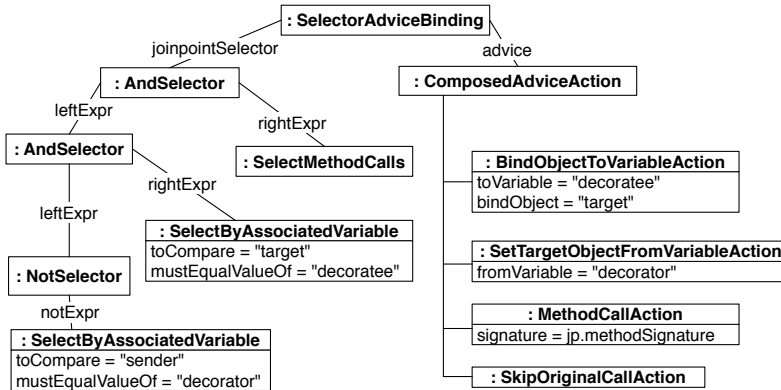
: SelectorAdviceBinding

joinpointSelector

advice

: AndSelector

: ComposedAdviceAction

leftExpr

rightExpr

: AndSelector

: SelectMethodCalls

rightExpr

: BindObjectToVariableAction
toVariable = "decoratee"
bindObject = "target"

leftExpr

: SelectByAssociatedVariable
toCompare = "target"
mustEqualValueOf = "decoratee"

: SetTargetObjectFromVariableAction
fromVariable = "decorator"

: NotSelector

notExpr

: MethodCallAction
signature = jp.methodSignature

: SelectByAssociatedVariable
toCompare = "sender"
mustEqualValueOf = "decorator"

: SkipOriginalCallAction